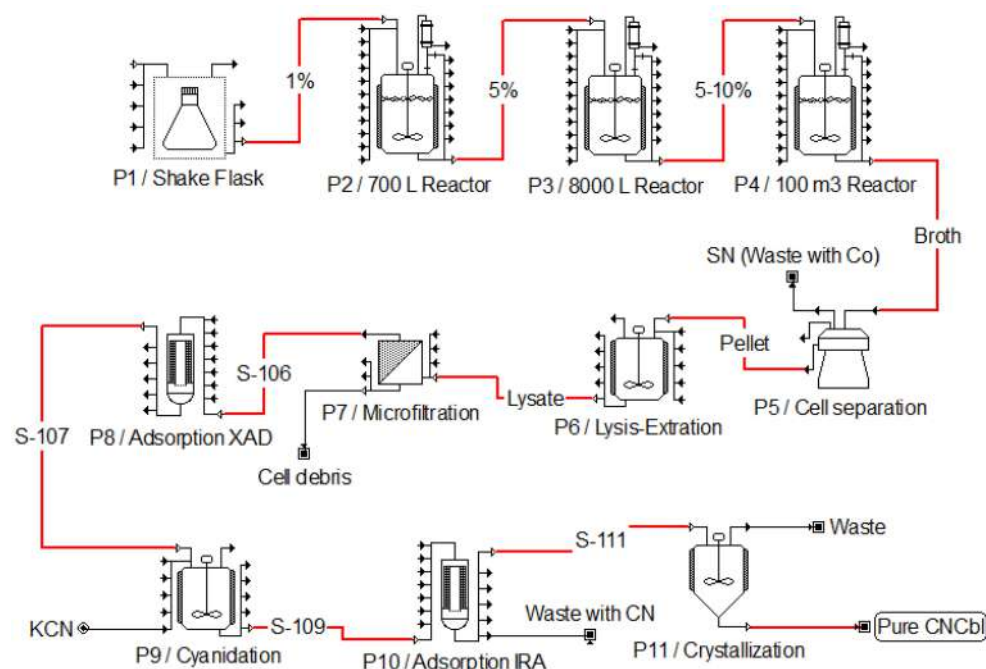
1%

P1 / Shake Flask

P2 / 700 L Reactor

5%

P3 / 8000 L Reactor

5-10%

P4 / 100 m3 Reactor

Broth

SN (Waste with Co)

Pellet

P5 / Cell separation

P6 / Lysis-Extration

Lysate

P7 / Microfiltration

Cell debris

S-106

P8 / Adsorption XAD

S-107

KCN

P9 / Cyanidation

S-109

P10 / Adsorption IRA

Waste with CN

S-111

P11 / Crystallization

Waste

Pure CNCbl